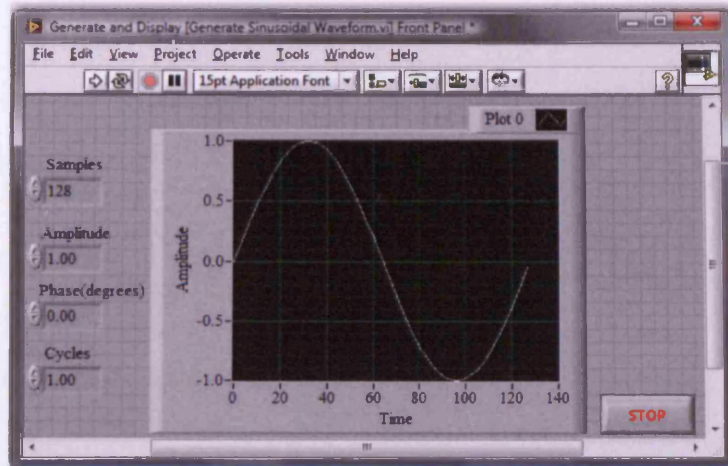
Generate and Display [Generate Sinusoidal Waveform.vi] Front Panel *

File Edit View Project Operate Tools Window Help

15pt Application Font

Plot 0

Samples
128

Amplitude
1.00

Phase(degrees)
0.00

Cycles
1.00

1.0
0.5
0.0
-0.5
-1.0

Amplitude

0 20 40 60 80 100 120 140

Time

STOP